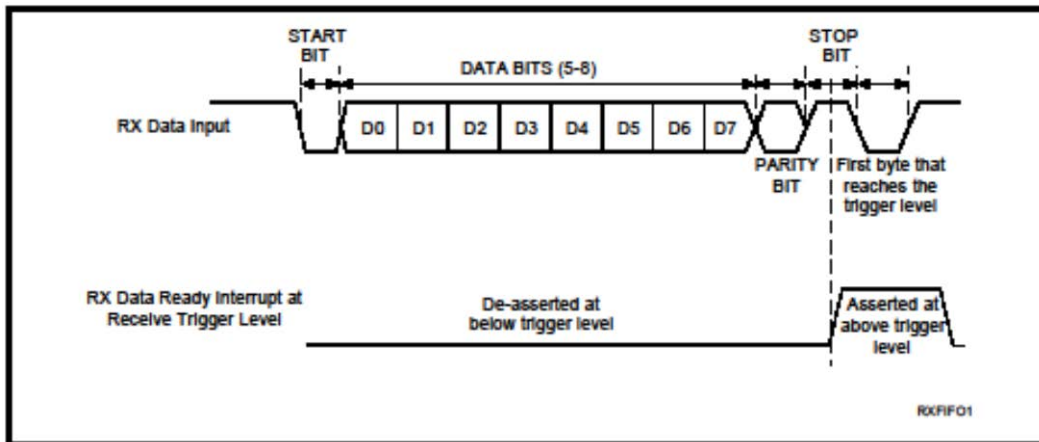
START BIT

DATA BITS (5-8)

STOP BIT

RX Data Input

D0 D1 D2 D3 D4 D5 D6 D7

PARITY BIT

First byte that reaches the trigger level

RX Data Ready Interrupt at Receive Trigger Level

De-asserted at below trigger level

Asserted at above trigger level

RXFIFO1